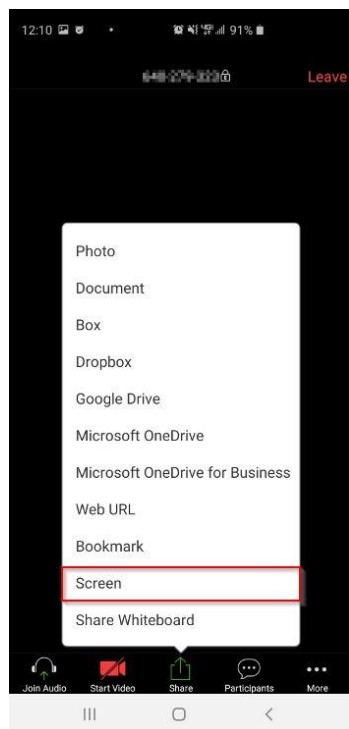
12:10 91%

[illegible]

Leave

Photo

Document

Box

Dropbox

Google Drive

Microsoft OneDrive

Microsoft OneDrive for Business

Web URL

Bookmark

Screen

Share Whiteboard

Join Audio Start Video Share Participants More